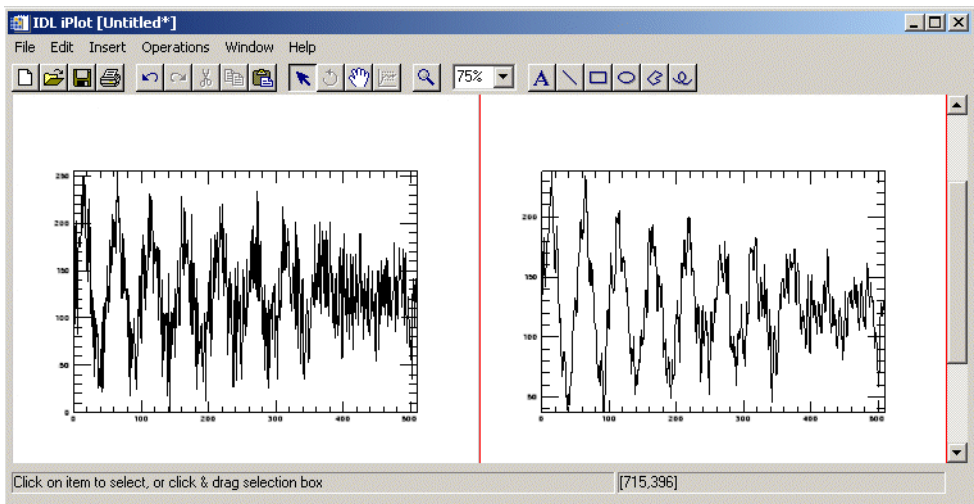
IDL iPlot [Untitled*]

File Edit Insert Operations Window Help

75%

250
200
150
100
50
0
0 100 200 300 400 500

200
150
100
50
0 100 200 300 400 500

Click on item to select, or click & drag selection box

[715,396]